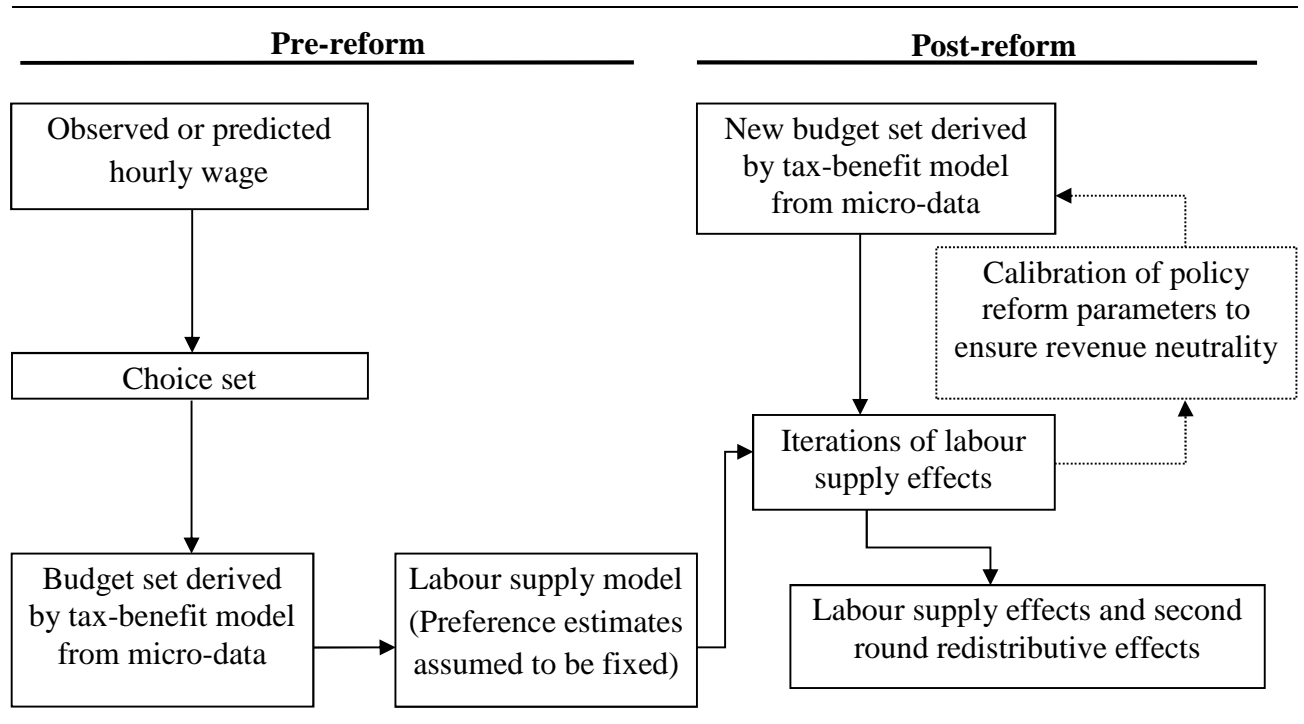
Pre-reform

Post-reform

Observed or predicted hourly wage

Choice set

Budget set derived by tax-benefit model from micro-data

Labour supply model (Preference estimates assumed to be fixed)

New budget set derived by tax-benefit model from micro-data

Calibration of policy reform parameters to ensure revenue neutrality

Iterations of labour supply effects

Labour supply effects and second round redistributive effects